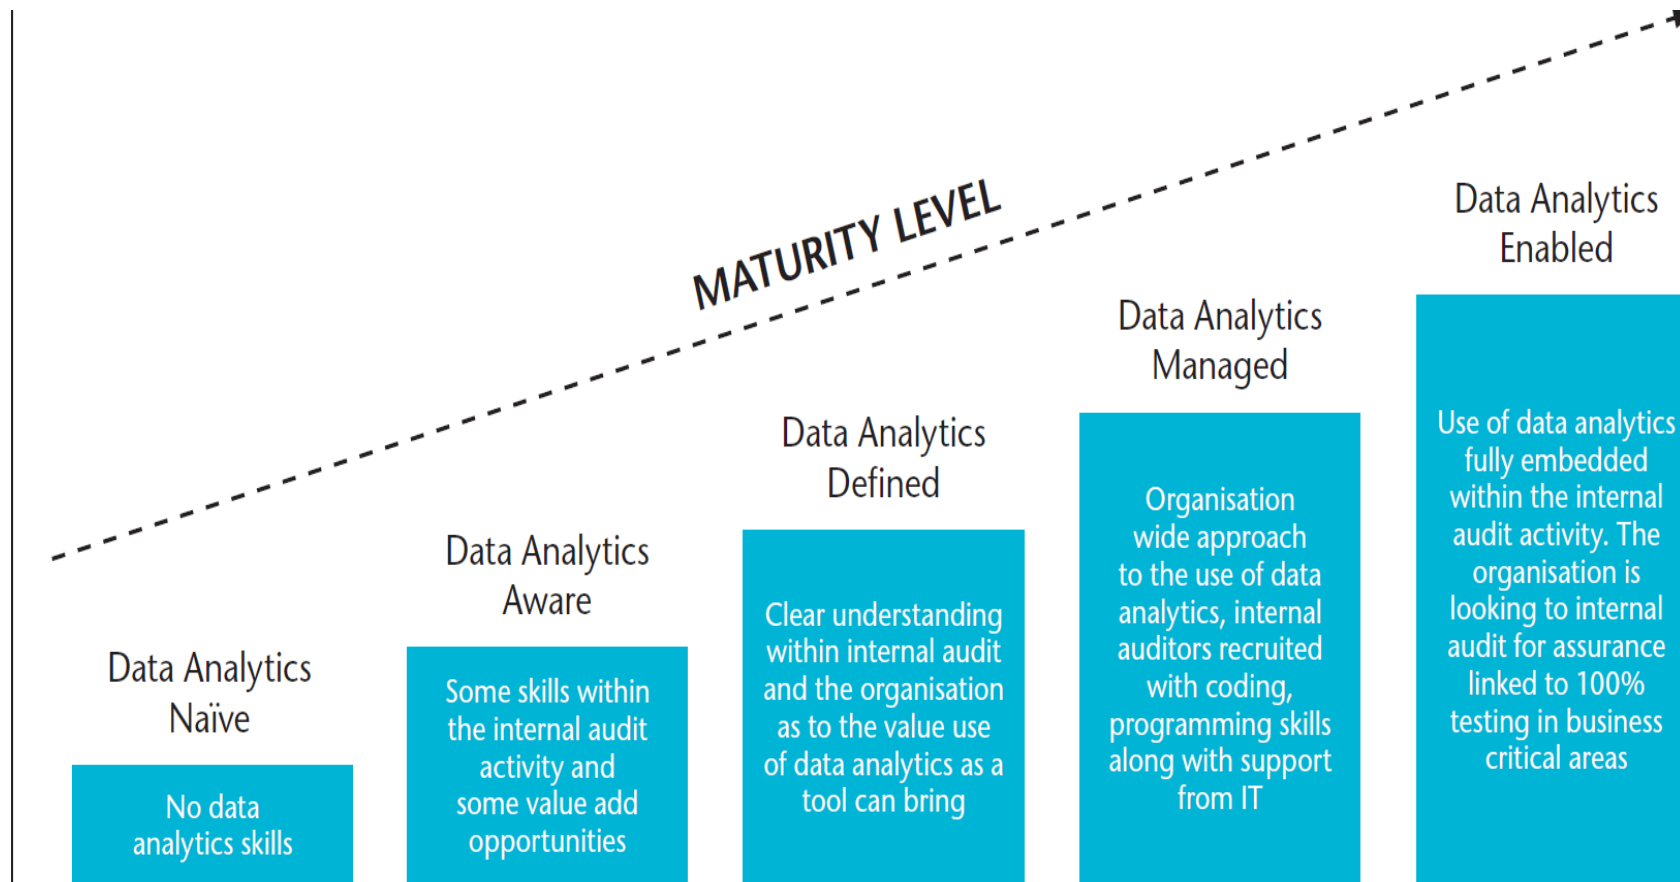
MATURITY LEVEL

Data Analytics Naïve

No data analytics skills

Data Analytics Aware

Some skills within the internal audit activity and some value add opportunities

Data Analytics Defined

Clear understanding within internal audit and the organisation as to the value use of data analytics as a tool can bring

Data Analytics Managed

Organisation wide approach to the use of data analytics, internal auditors recruited with coding, programming skills along with support from IT

Data Analytics Enabled

Use of data analytics fully embedded within the internal audit activity. The organisation is looking to internal audit for assurance linked to 100% testing in business critical areas